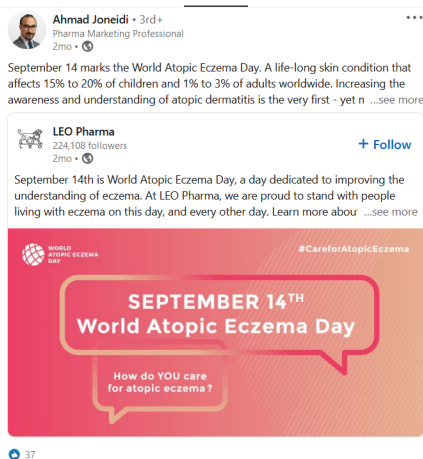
Ahmad Joneidi • 3rd+
Pharma Marketing Professional
2mo •

•••

September 14 marks the World Atopic Eczema Day. A life-long skin condition that affects 15% to 20% of children and 1% to 3% of adults worldwide. Increasing the awareness and understanding of atopic dermatitis is the very first - yet n ...see more

LEO Pharma
224,108 followers
2mo •

+ Follow

September 14th is World Atopic Eczema Day, a day dedicated to improving the understanding of eczema. At LEO Pharma, we are proud to stand with people living with eczema on this day, and every other day. Learn more abou ...see more

WORLD ATOPIC ECZEMA DAY

#CareforAtopicEczema

SEPTEMBER 14TH
World Atopic Eczema Day

How do YOU care for atopic eczema?

37